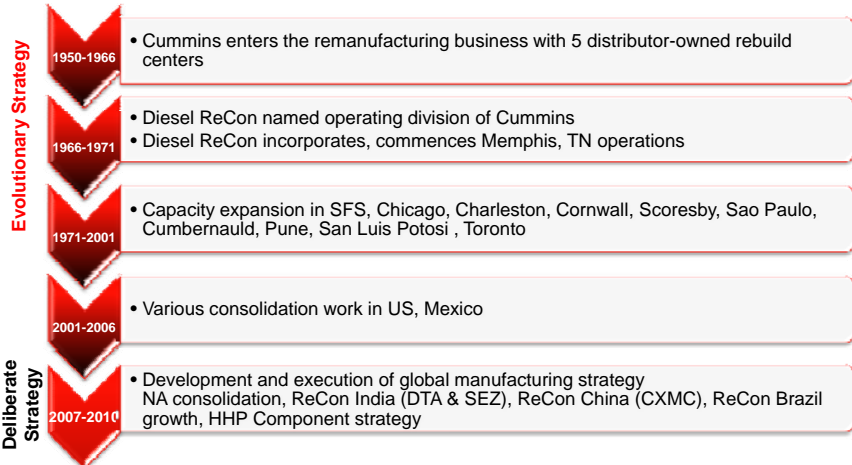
Evolutionary Strategy

1950-1966
• Cummins enters the remanufacturing business with 5 distributor-owned rebuild centers

1966-1971
• Diesel ReCon named operating division of Cummins
• Diesel ReCon incorporates, commences Memphis, TN operations

1971-2001
• Capacity expansion in SFS, Chicago, Charleston, Cornwall, Scoresby, Sao Paulo, Cumbernauld, Pune, San Luis Potosi , Toronto

2001-2006
• Various consolidation work in US, Mexico

Deliberate Strategy

2007-2010
• Development and execution of global manufacturing strategy NA consolidation, ReCon India (DTA & SEZ), ReCon China (CXMC), ReCon Brazil growth, HHP Component strategy